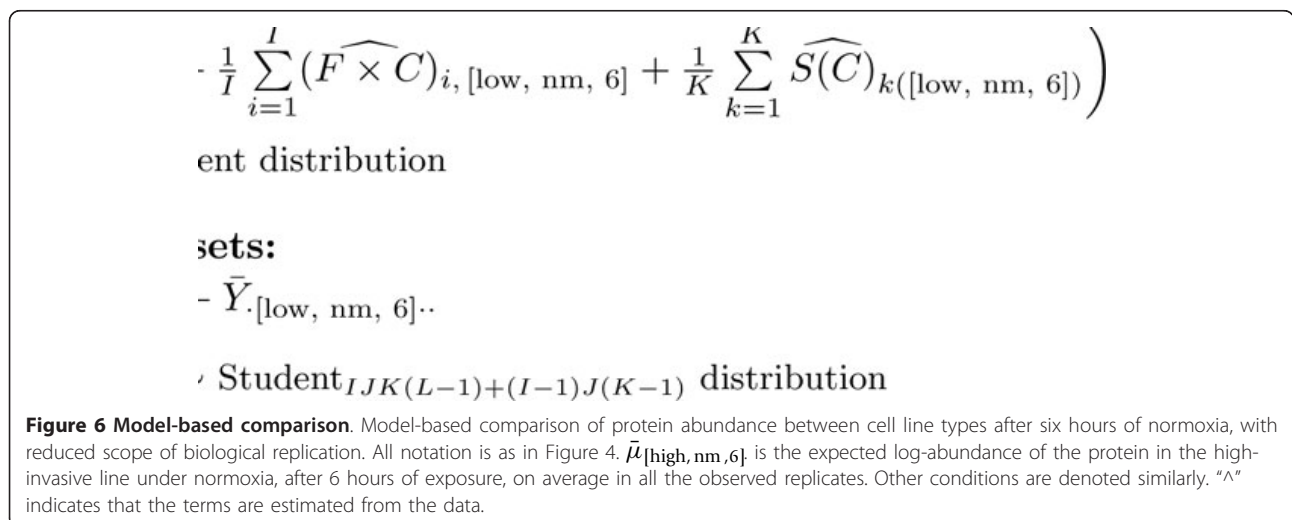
$\cdot \frac{1}{I}\sum_{i=1}^{I}(\widehat{F\times C})_{i,\,[\text{low, nm, 6}]} + \frac{1}{K}\sum_{k=1}^{K}\widehat{S(C)}_{k([\text{low, nm, 6}])}\Big)$

ent distribution

sets:

$-\ \bar{Y}_{\cdot[\text{low, nm, 6}]\cdot\cdot}$

$\text{Student}_{IJK(L-1)+(I-1)J(K-1)}$ distribution

**Figure 6 Model-based comparison**. Model-based comparison of protein abundance between cell line types after six hours of normoxia, with reduced scope of biological replication. All notation is as in Figure 4. $\bar{\mu}_{[\text{high, nm},6]}$ is the expected log-abundance of the protein in the high-invasive line under normoxia, after 6 hours of exposure, on average in all the observed replicates. Other conditions are denoted similarly. "^" indicates that the terms are estimated from the data.